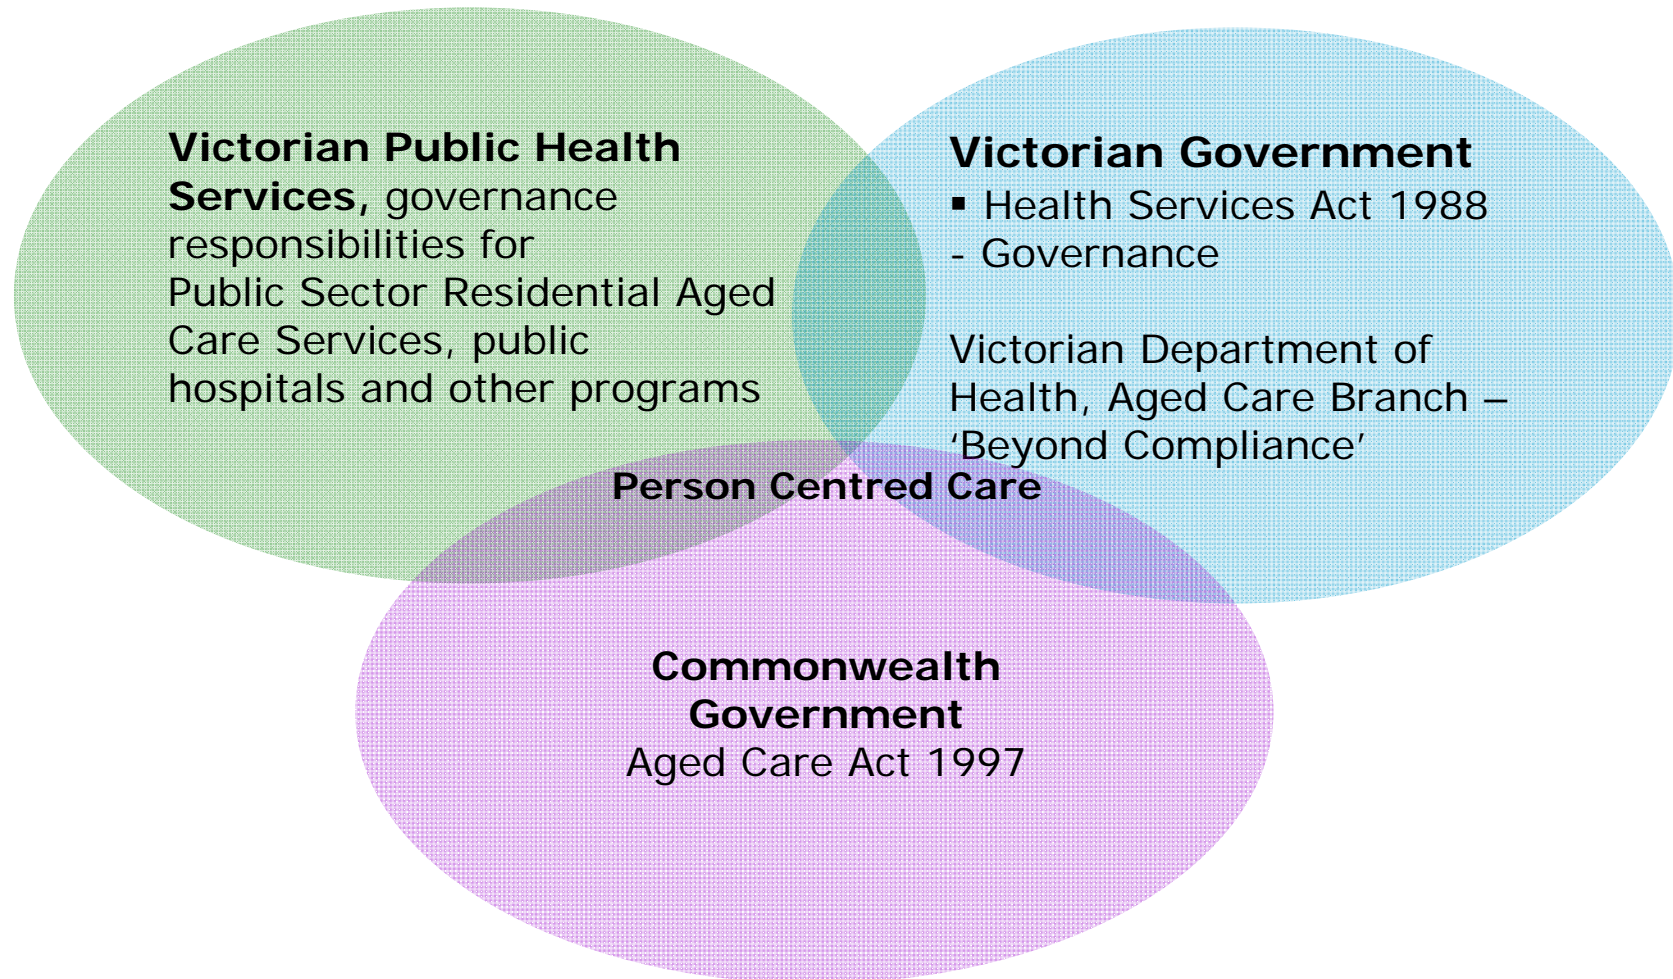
**Victorian Public Health Services,** governance responsibilities for Public Sector Residential Aged Care Services, public hospitals and other programs

**Victorian Government**
▪ Health Services Act 1988 - Governance

Victorian Department of Health, Aged Care Branch – 'Beyond Compliance'

**Person Centred Care**

**Commonwealth Government**
Aged Care Act 1997